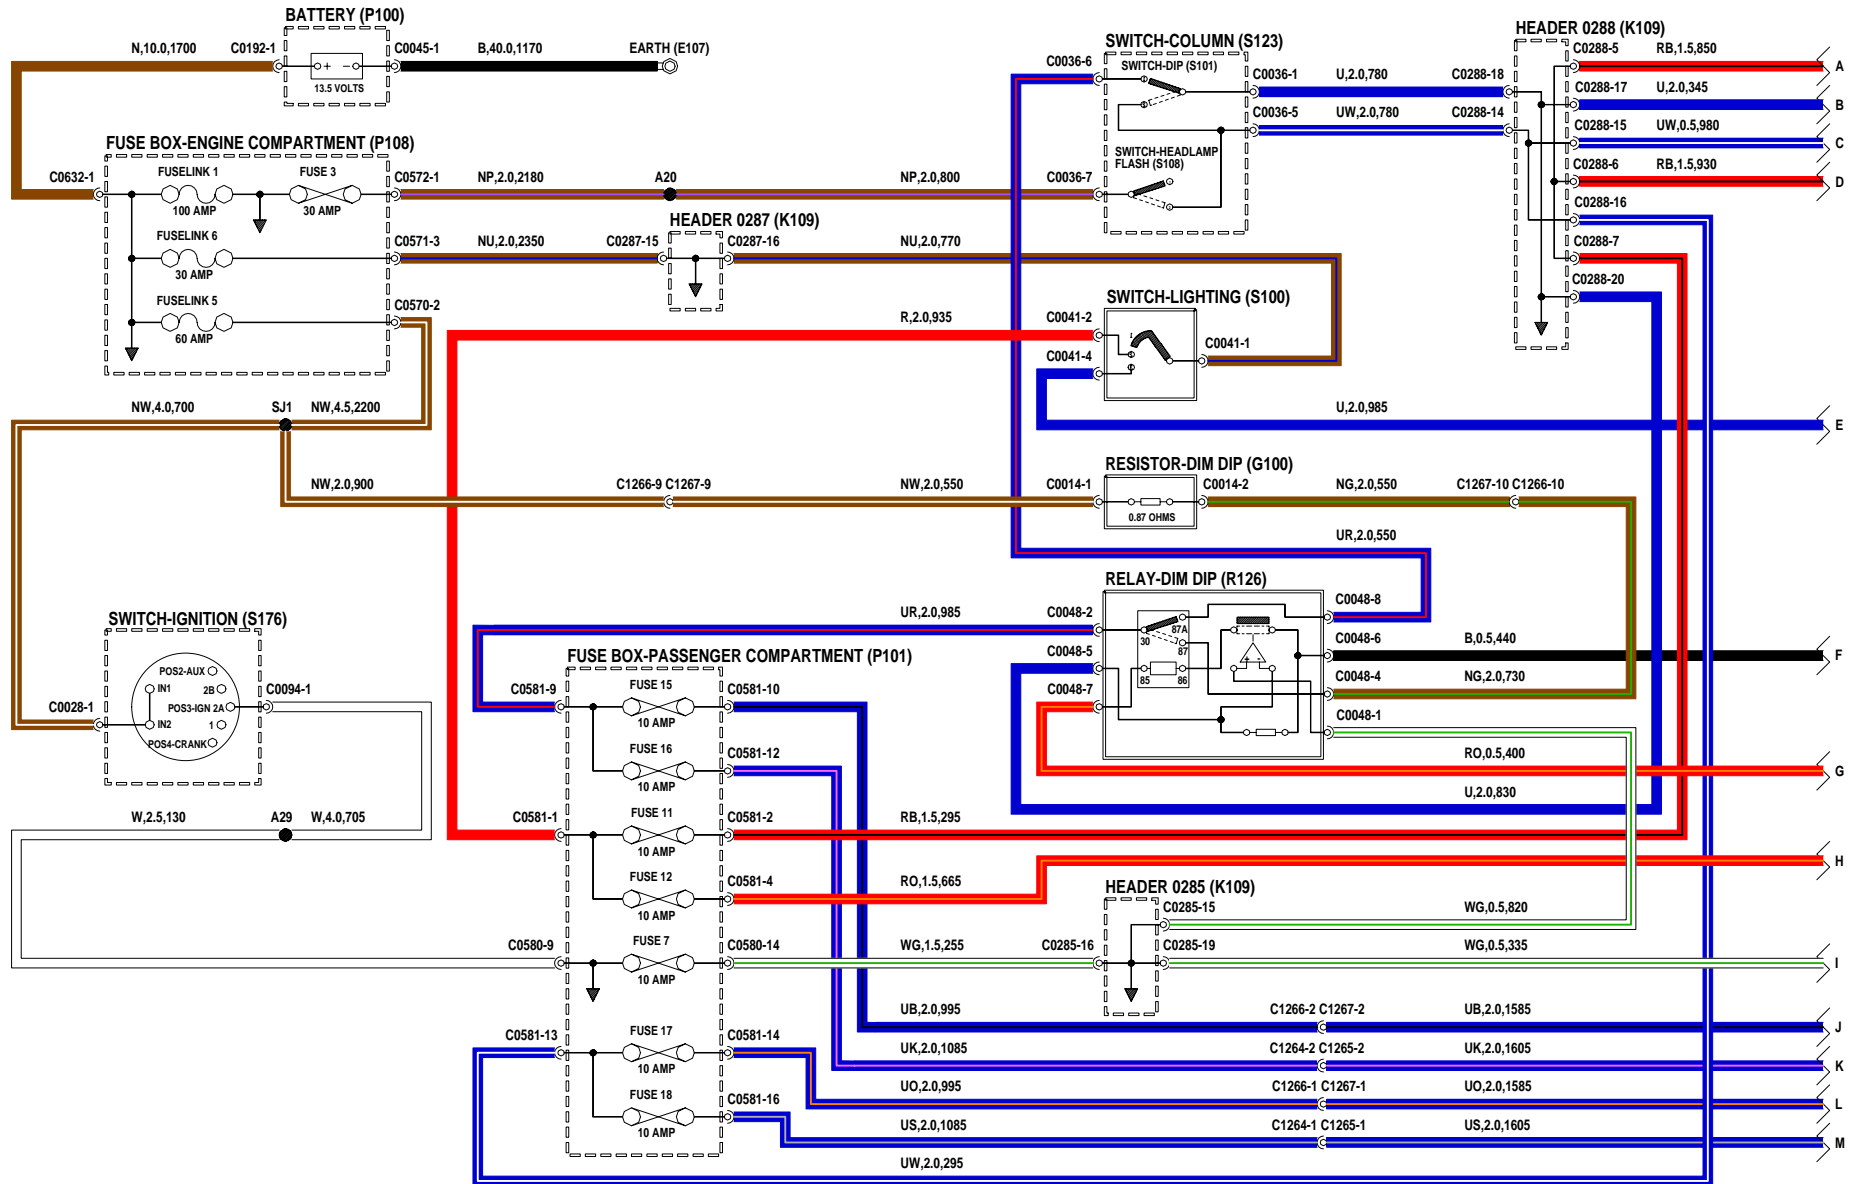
BATTERY (P100)
N,10.0,1700 C0192-1 13.5 VOLTS C0045-1 B,40.0,1170 EARTH (E107)

FUSE BOX-ENGINE COMPARTMENT (P108)
C0632-1 FUSELINK 1 100 AMP FUSE 3 30 AMP FUSELINK 6 30 AMP FUSELINK 5 60 AMP
C0572-1 NP,2.0,2180 A20 NP,2.0,800
C0571-3 NU,2.0,2350 C0287-15 C0287-16 NU,2.0,770
HEADER 0287 (K109)
C0570-2 R,2.0,935

SWITCH-COLUMN (S123)
C0036-6 SWITCH-DIP (S101) C0036-1 U,2.0,780 C0288-18
C0036-5 UW,2.0,780 C0288-14
SWITCH-HEADLAMP FLASH (S108)
C0036-7

HEADER 0288 (K109)
C0288-5 RB,1.5,850 A
C0288-17 U,2.0,345 B
C0288-15 UW,0.5,980 C
C0288-6 RB,1.5,930 D
C0288-16
C0288-7
C0288-20

SWITCH-LIGHTING (S100)
C0041-2 C0041-1 C0041-4
U,2.0,985 E

NW,4.0,700 SJ1 NW,4.5,2200
NW,2.0,900 C1266-9 C1267-9 NW,2.0,550

RESISTOR-DIM DIP (G100)
C0014-1 0.87 OHMS C0014-2 NG,2.0,550 C1267-10 C1266-10
UR,2.0,550

RELAY-DIM DIP (R126)
UR,2.0,985 C0048-2 C0048-8
C0048-5 87A 30 87 85 86 C0048-6 B,0.5,440 F
C0048-7 C0048-4 NG,2.0,730
C0048-1
RO,0.5,400 G
U,2.0,830

SWITCH-IGNITION (S176)
POS2-AUX IN1 2B POS3-IGN 2A IN2 1 POS4-CRANK
C0028-1 C0094-1
W,2.5,130 A29 W,4.0,705

FUSE BOX-PASSENGER COMPARTMENT (P101)
C0581-9 FUSE 15 10 AMP C0581-10
FUSE 16 10 AMP C0581-12
C0581-1 FUSE 11 10 AMP C0581-2 RB,1.5,295 H
FUSE 12 10 AMP C0581-4 RO,1.5,665
C0580-9 FUSE 7 10 AMP C0580-14 WG,1.5,255 C0285-16

HEADER 0285 (K109)
C0285-15 WG,0.5,820
C0285-19 WG,0.5,335 I

UB,2.0,995 C1266-2 C1267-2 UB,2.0,1585 J
C0581-13 FUSE 17 10 AMP C0581-14
UK,2.0,1085 C1264-2 C1265-2 UK,2.0,1605 K
UO,2.0,995 C1266-1 C1267-1 UO,2.0,1585 L
FUSE 18 10 AMP C0581-16
US,2.0,1085 C1264-1 C1265-1 US,2.0,1605 M
UW,2.0,295